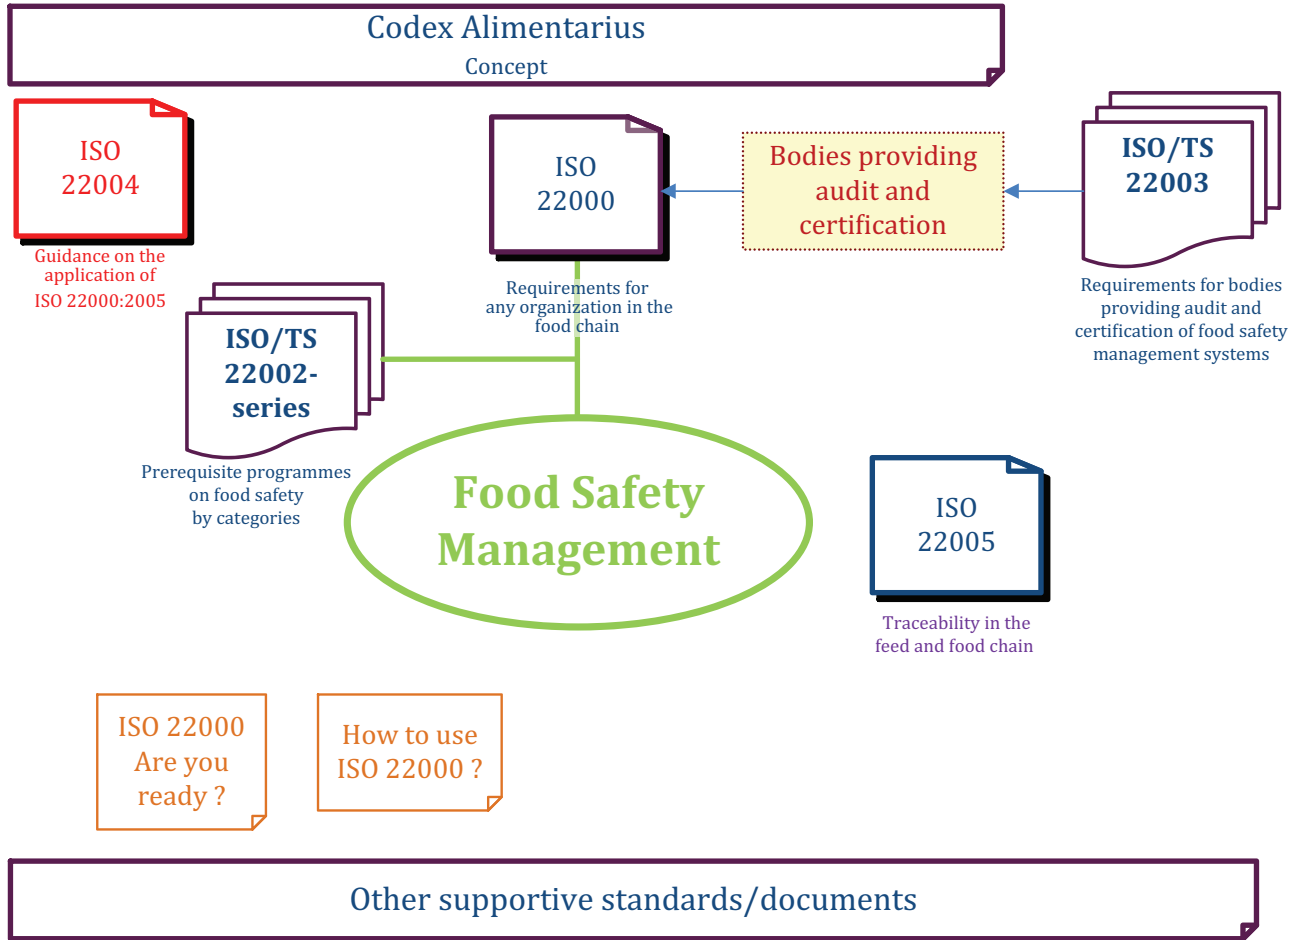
Codex Alimentarius
Concept

ISO 22004
Guidance on the application of ISO 22000:2005

ISO 22000
Requirements for any organization in the food chain

Bodies providing audit and certification

ISO/TS 22003
Requirements for bodies providing audit and certification of food safety management systems

ISO/TS 22002-series
Prerequisite programmes on food safety by categories

Food Safety Management

ISO 22005
Traceability in the feed and food chain

ISO 22000 Are you ready ?

How to use ISO 22000 ?

Other supportive standards/documents